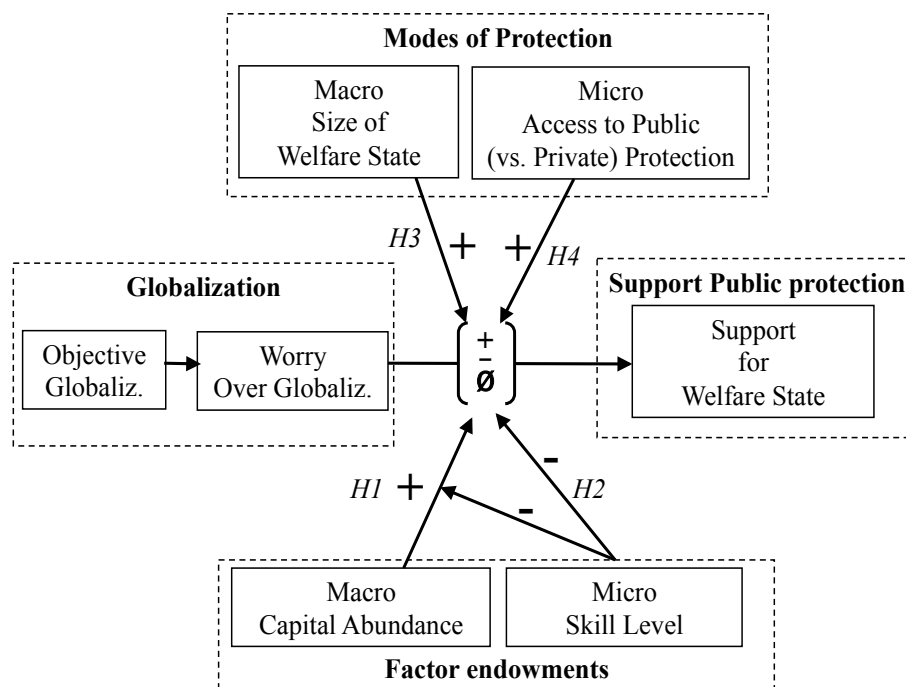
Modes of Protection

Macro
Size of
Welfare State

Micro
Access to Public
(vs. Private) Protection

H3 +

+ H4

Globalization

Objective
Globaliz.

Worry
Over Globaliz.

+
–
ø

Support Public protection

Support
for
Welfare State

H1 +

-

-

H2

Macro
Capital Abundance

Micro
Skill Level

Factor endowments